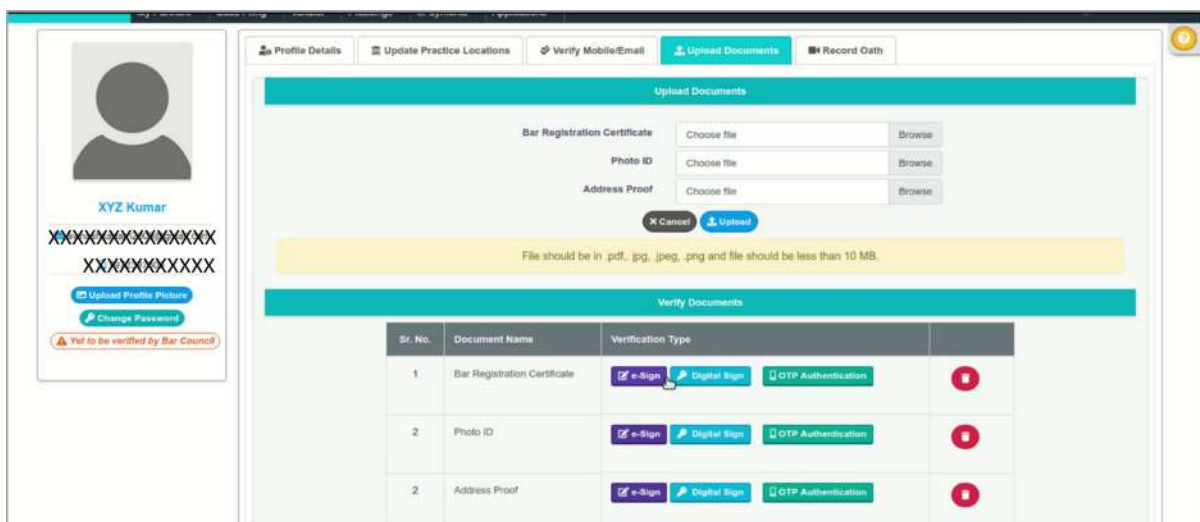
XYZ Kumar

XXXXXXXXXXXXX

XXXXXXXXXX

Upload Profile Picture

Change Password

Yet to be verified by Bar Council

Profile Details | Update Practice Locations | Verify Mobile/Email | Upload Documents | Record Oath

Upload Documents

Bar Registration Certificate Choose file Browse

Photo ID Choose file Browse

Address Proof Choose file Browse

× Cancel Upload

File should be in .pdf,. jpg, .jpeg, .png and file should be less than 10 MB.

Verify Documents

| Sr. No. | Document Name | Verification Type | |
|---|---|---|---|
| 1 | Bar Registration Certificate | e-Sign Digital Sign OTP Authentication | |
| 2 | Photo ID | e-Sign Digital Sign OTP Authentication | |
| 2 | Address Proof | e-Sign Digital Sign OTP Authentication | |